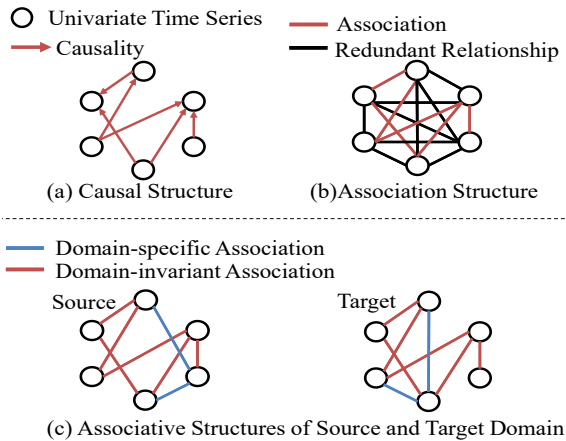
Univariate Time Series

Causality

Association

Redundant Relationship

(a) Causal Structure

(b)Association Structure

Domain-specific Association

Domain-invariant Association

Source

Target

(c) Associative Structures of Source and Target Domain